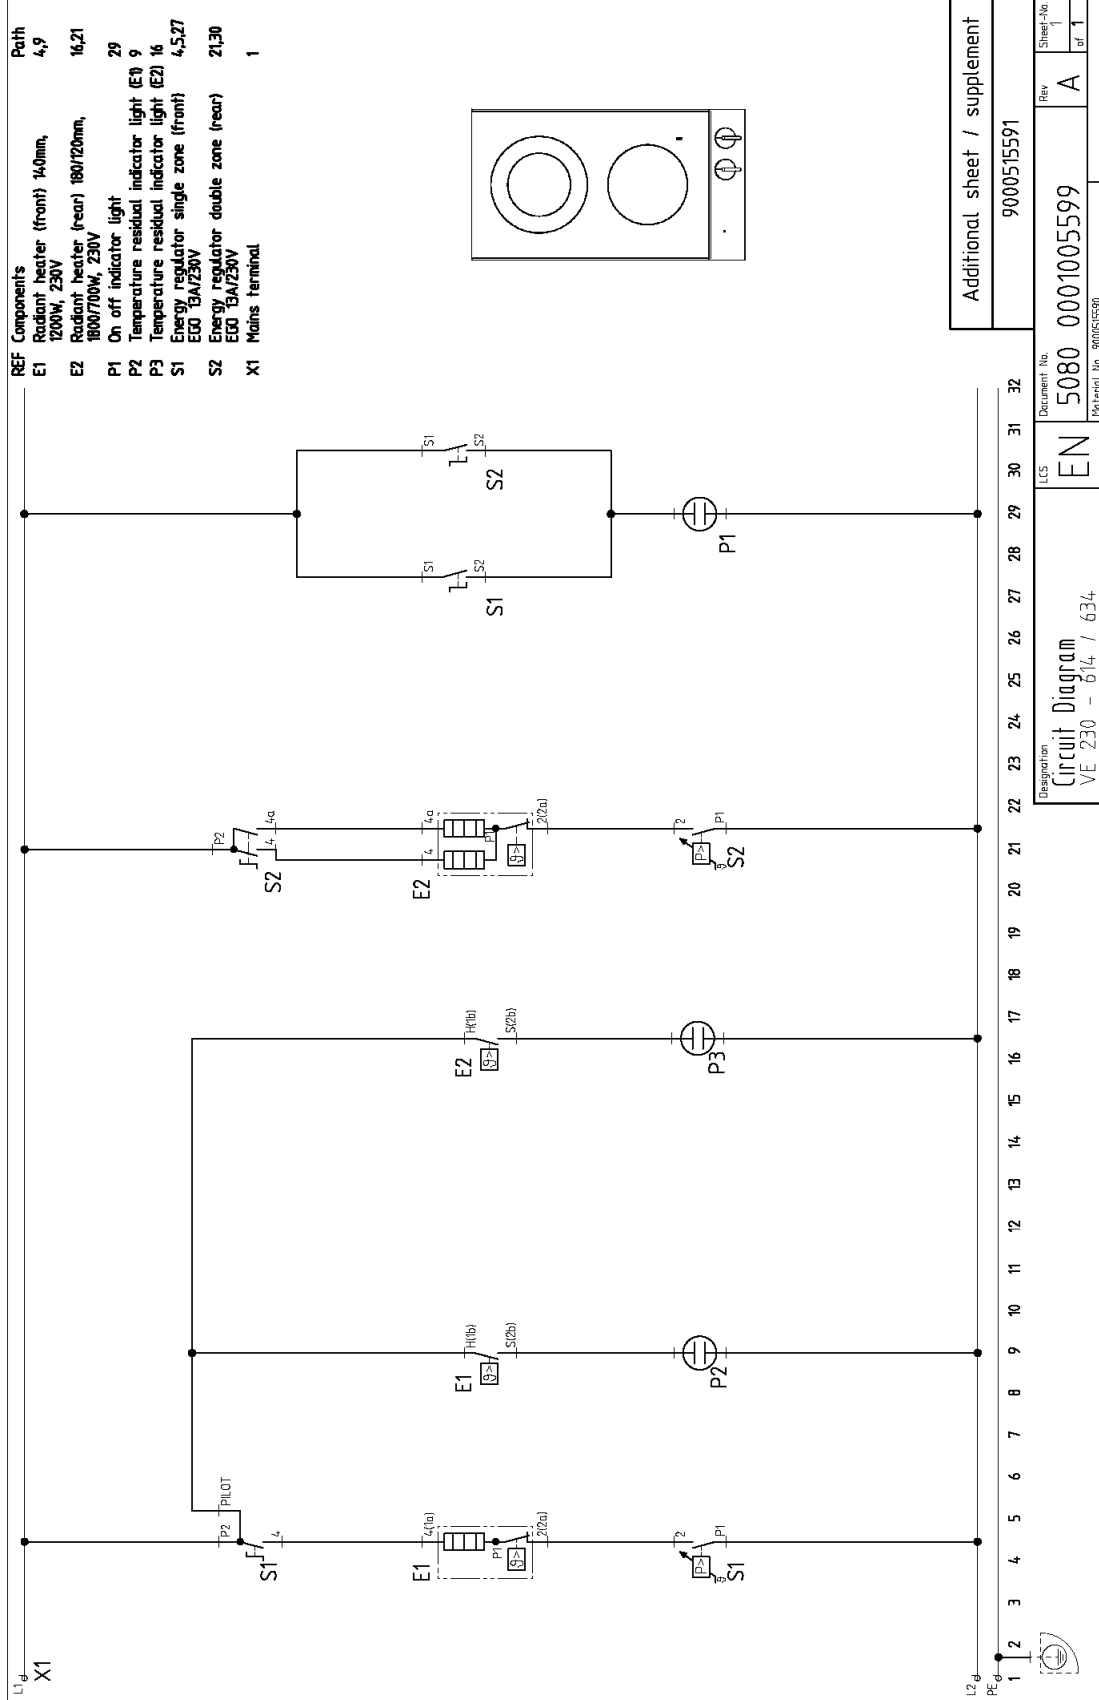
| REF | Components | Path |
|---|---|---|
| E1 | Radiant heater (front) 140mm, 1200W, 230V | 4,9 |
| E2 | Radiant heater (rear) 180/120mm, 1800/700W, 230V | 16,21 |
| P1 | On off indicator light | 29 |
| P2 | Temperature residual indicator light (E1) | 9 |
| P3 | Temperature residual indicator light (E2) | 16 |
| S1 | Energy regulator single zone (front) EGO 13A/230V | 4,5,27 |
| S2 | Energy regulator double zone (rear) EGO 13A/230V | 21,30 |
| X1 | Mains terminal | 1 |

X1
L1
L2
PE

S1 P2 PILOT 4
E1 4(1a) P1 2(2a)
E1 H(1b) S(2b)
P2
S1 2 P1
E2 H(1b) S(2b)
P3
S2 P2 4a 4
E2 4a 4 P1 2(2a)
S2 2 P1
S1 S1 S2
S2 S1 S2
P1

1 2 3 4 5 6 7 8 9 10 11 12 13 14 15 16 17 18 19 20 21 22 23 24 25 26 27 28 29 30 31 32

Additional sheet / supplement
9000515591

Designation
Circuit Diagram
VE 230 - 614 / 634

LCS
EN

Document No.
5080 0001005599
Material No. 900051559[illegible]

Rev
A

Sheet-No.
1
of 1